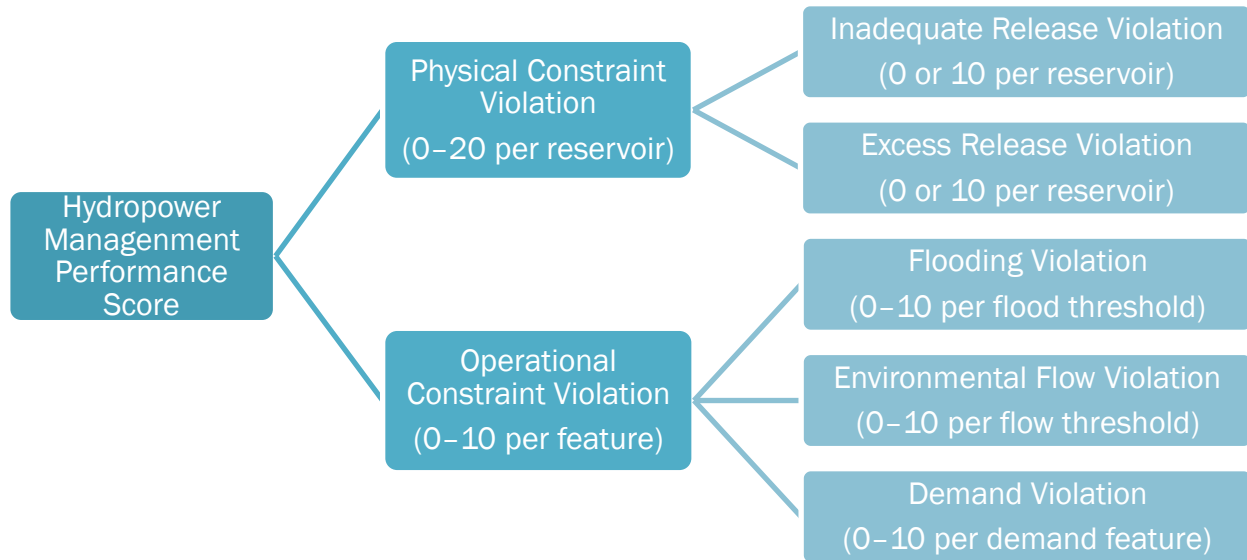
Hydropower Management Performance Score

Physical Constraint Violation
(0–20 per reservoir)

Inadequate Release Violation
(0 or 10 per reservoir)

Excess Release Violation
(0 or 10 per reservoir)

Operational Constraint Violation
(0–10 per feature)

Flooding Violation
(0–10 per flood threshold)

Environmental Flow Violation
(0–10 per flow threshold)

Demand Violation
(0–10 per demand feature)